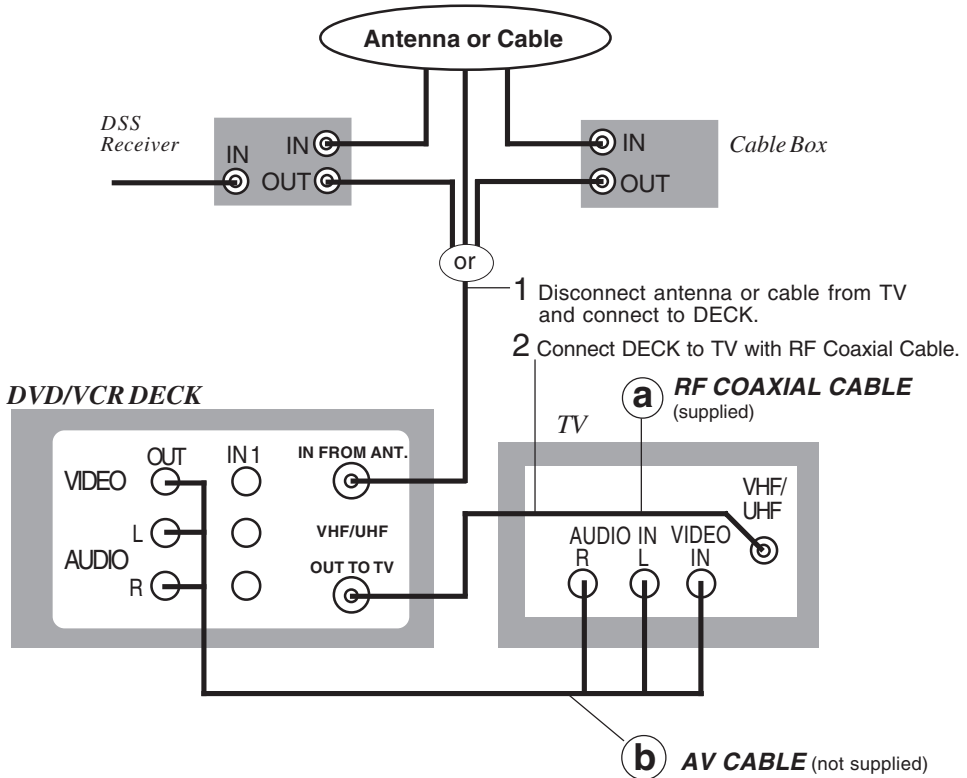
Antenna or Cable

DSS Receiver

IN

IN

OUT

IN

OUT

Cable Box

or

1 Disconnect antenna or cable from TV and connect to DECK.

2 Connect DECK to TV with RF Coaxial Cable.

DVD/VCR DECK

a RF COAXIAL CABLE (supplied)

TV

OUT

IN 1

IN FROM ANT.

VIDEO

L

VHF/UHF

AUDIO

R

OUT TO TV

VHF/ UHF

AUDIO IN

R

L

VIDEO IN

b AV CABLE (not supplied)